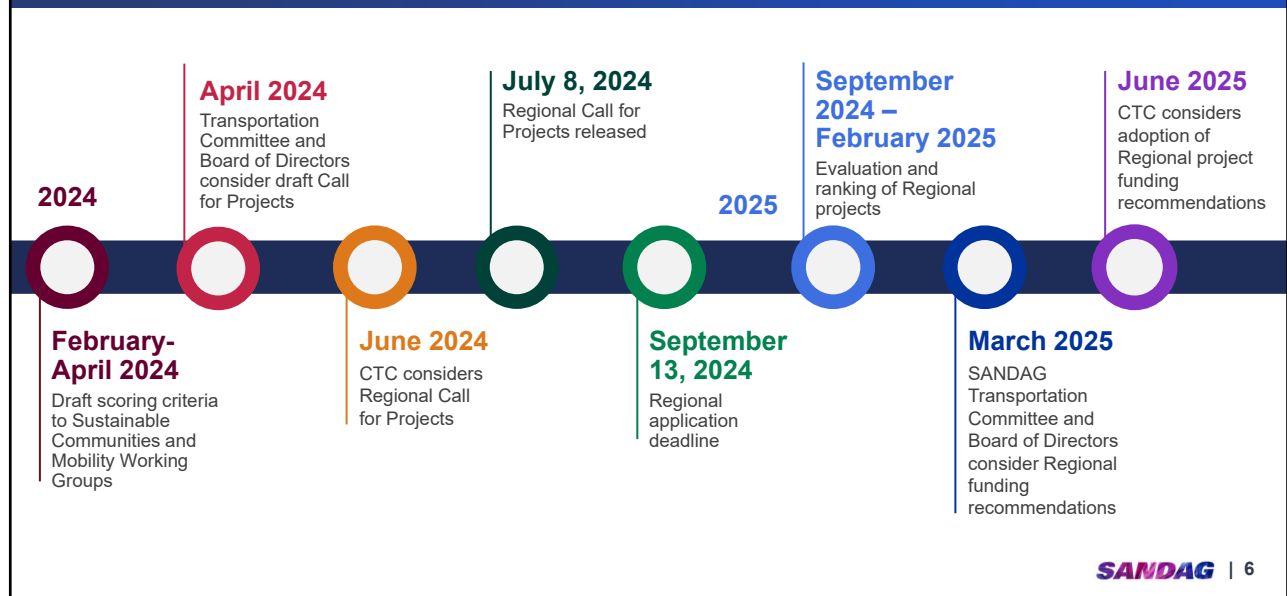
2024

April 2024
Transportation Committee and Board of Directors consider draft Call for Projects

July 8, 2024
Regional Call for Projects released

2025

September 2024 – February 2025
Evaluation and ranking of Regional projects

June 2025
CTC considers adoption of Regional project funding recommendations

February-April 2024
Draft scoring criteria to Sustainable Communities and Mobility Working Groups

June 2024
CTC considers Regional Call for Projects

September 13, 2024
Regional application deadline

March 2025
SANDAG Transportation Committee and Board of Directors consider Regional funding recommendations

SANDAG | 6